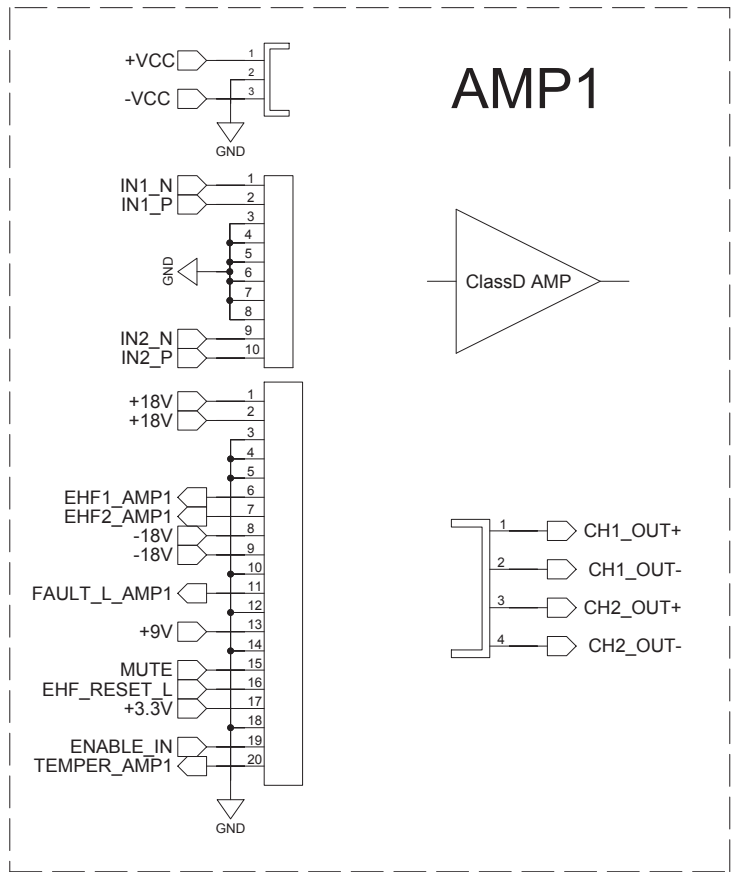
+VCC
-VCC
1
2
3
GND

AMP1

IN1_N
IN1_P
1
2
3
4
5
GND
6
7
8
IN2_N
IN2_P
9
10

ClassD AMP

+18V
+18V
1
2
3
4
5
EHF1_AMP1
EHF2_AMP1
-18V
-18V
6
7
8
9
10
FAULT_L_AMP1
11
12
+9V
13
14
MUTE
EHF_RESET_L
+3.3V
15
16
17
18
ENABLE_IN
TEMPER_AMP1
19
20
GND

1
CH1_OUT+
2
CH1_OUT-
3
CH2_OUT+
4
CH2_OUT-